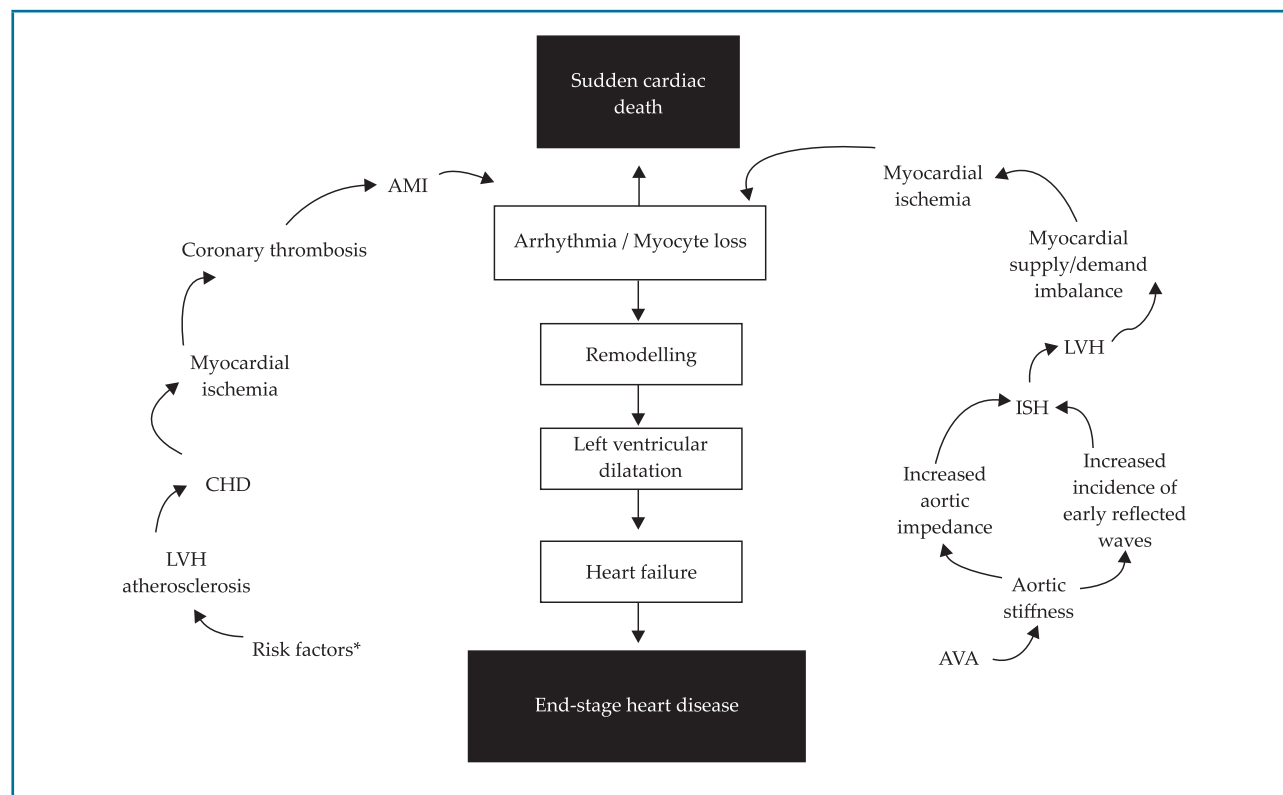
Sudden cardiac death

AMI

Myocardial ischemia

Arrhythmia / Myocyte loss

Coronary thrombosis

Myocardial supply/demand imbalance

Remodelling

LVH

Myocardial ischemia

ISH

Left ventricular dilatation

CHD

Increased aortic impedance

Increased incidence of early reflected waves

LVH atherosclerosis

Heart failure

Aortic stiffness

Risk factors*

AVA

End-stage heart disease